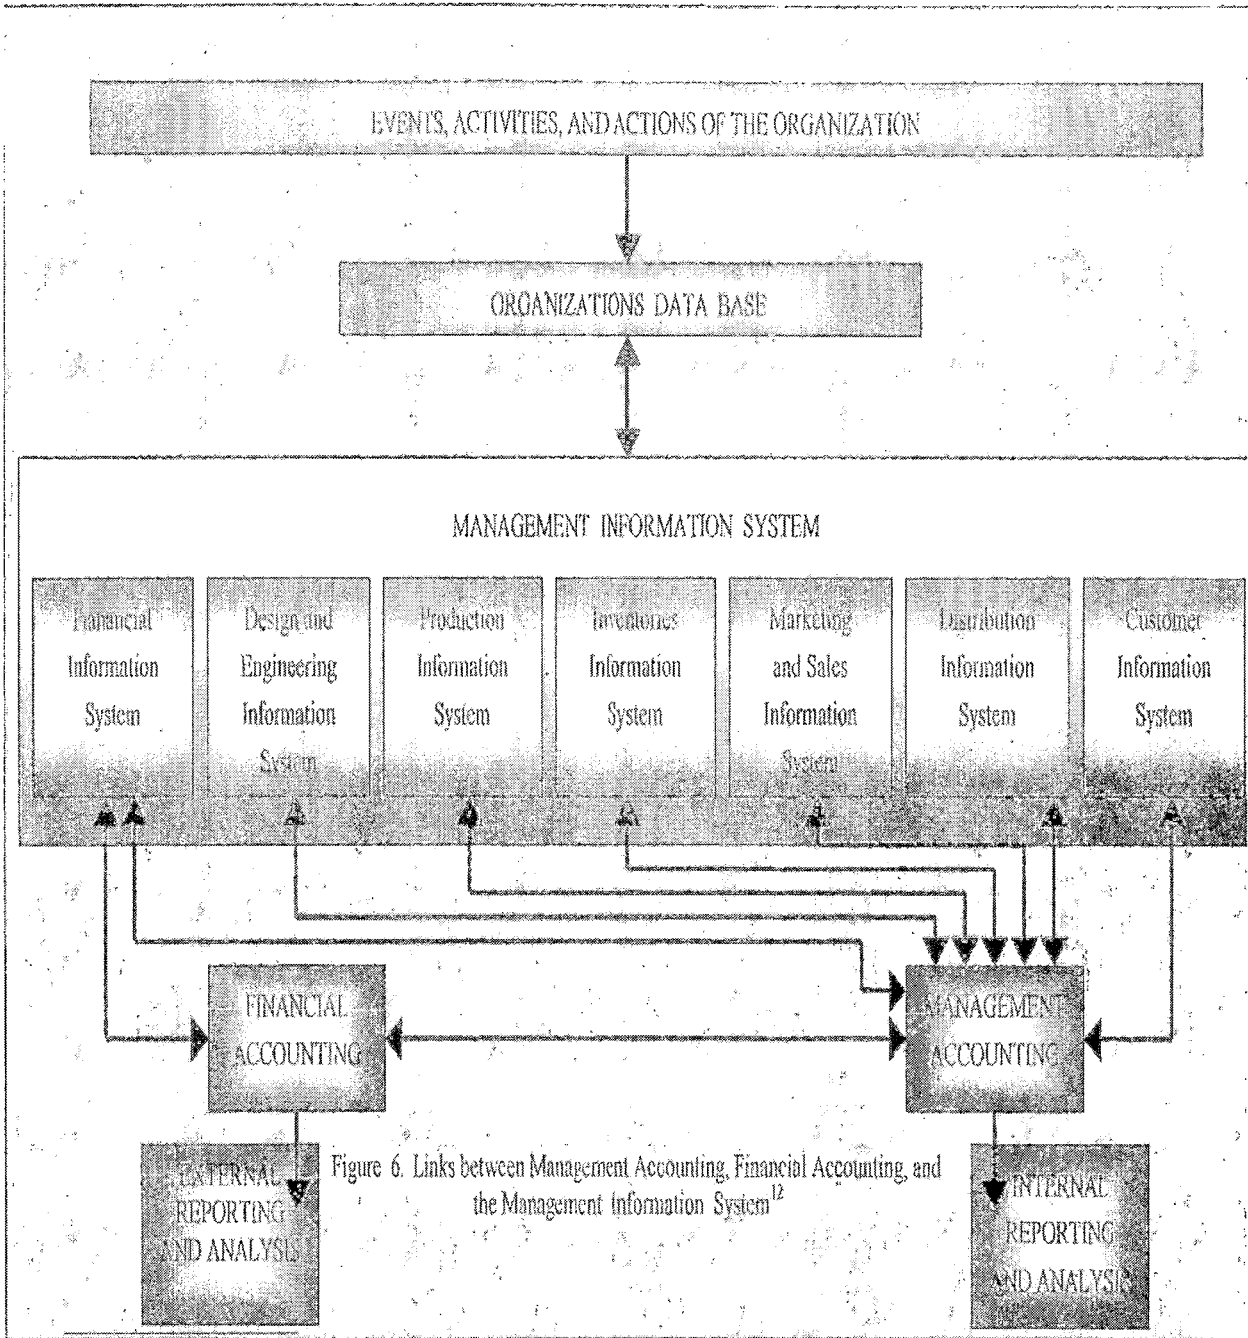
EVENTS, ACTIVITIES, AND ACTIONS OF THE ORGANIZATION

ORGANIZATIONS DATA BASE

MANAGEMENT INFORMATION SYSTEM

Financial Information System

Design and Engineering Information System

Production Information System

Inventories Information System

Marketing and Sales Information System

Distribution Information System

Customer Information System

FINANCIAL ACCOUNTING

MANAGEMENT ACCOUNTING

EXTERNAL REPORTING AND ANALYSIS

Figure 6. Links between Management Accounting, Financial Accounting, and the Management Information System$^{12}$

INTERNAL REPORTING AND ANALYSIS